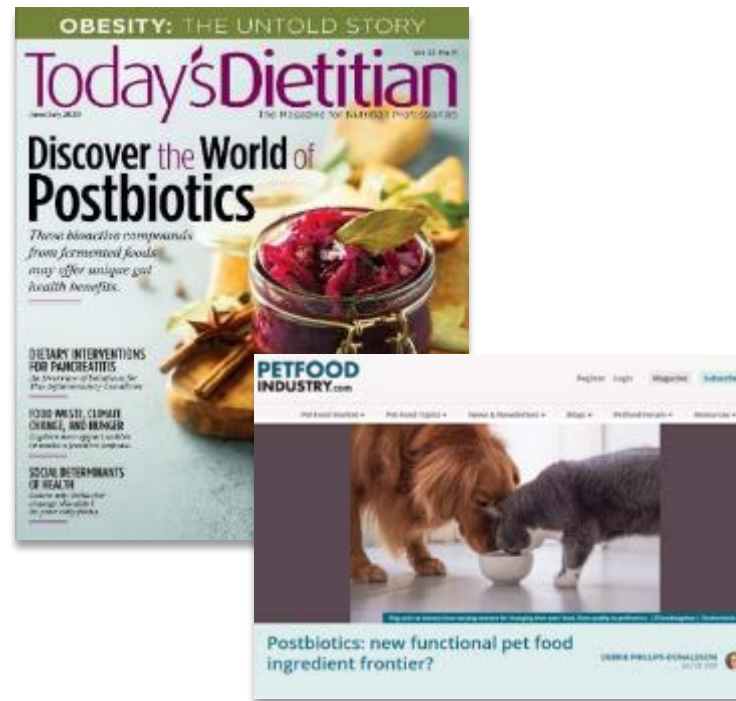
OBESITY: THE UNTOLD STORY

Today's Dietitian

The Magazine for Nutrition Professionals

Discover the World of Postbiotics

These bioactive compounds from fermented foods may offer unique gut health benefits.

DIETARY INTERVENTIONS FOR PANCREATITIS

FOOD WASTE, CLIMATE CHANGE, AND HUNGER

SOCIAL DETERMINANTS OF HEALTH

PETFOOD INDUSTRY.com

Register Login Magazine Subscribe

Petfood Market ▾ Pet Food Topics ▾ News & Newsletters ▾ Blogs ▾ Petfood Forum ▾ Resources ▾

Postbiotics: new functional pet food ingredient frontier?

DEBBIE PHILLIPS-DONALDSON